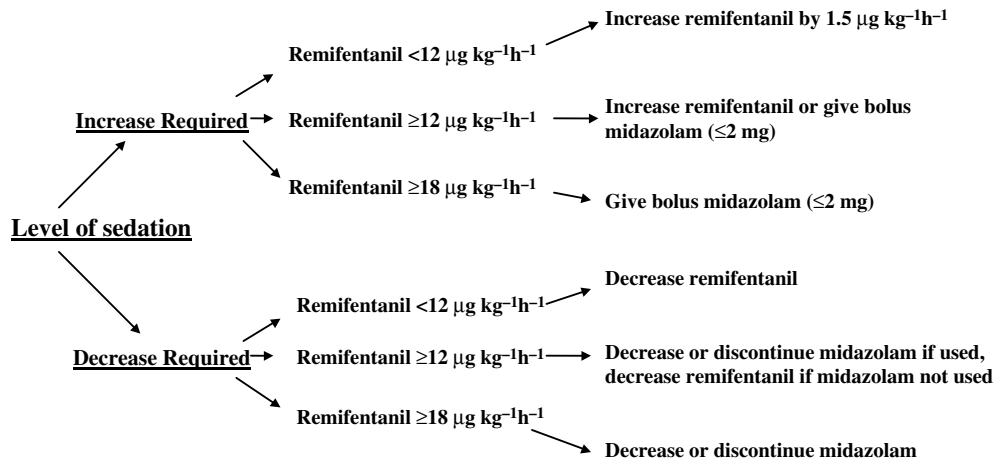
Level of sedation

Increase Required

Remifentanil <12 $\mu$g kg$^{-1}$h$^{-1}$

Increase remifentanil by 1.5 $\mu$g kg$^{-1}$h$^{-1}$

Remifentanil $\geq$12 $\mu$g kg$^{-1}$h$^{-1}$

Increase remifentanil or give bolus midazolam ($\leq$2 mg)

Remifentanil $\geq$18 $\mu$g kg$^{-1}$h$^{-1}$

Give bolus midazolam ($\leq$2 mg)

Decrease Required

Remifentanil <12 $\mu$g kg$^{-1}$h$^{-1}$

Decrease remifentanil

Remifentanil $\geq$12 $\mu$g kg$^{-1}$h$^{-1}$

Decrease or discontinue midazolam if used, decrease remifentanil if midazolam not used

Remifentanil $\geq$18 $\mu$g kg$^{-1}$h$^{-1}$

Decrease or discontinue midazolam